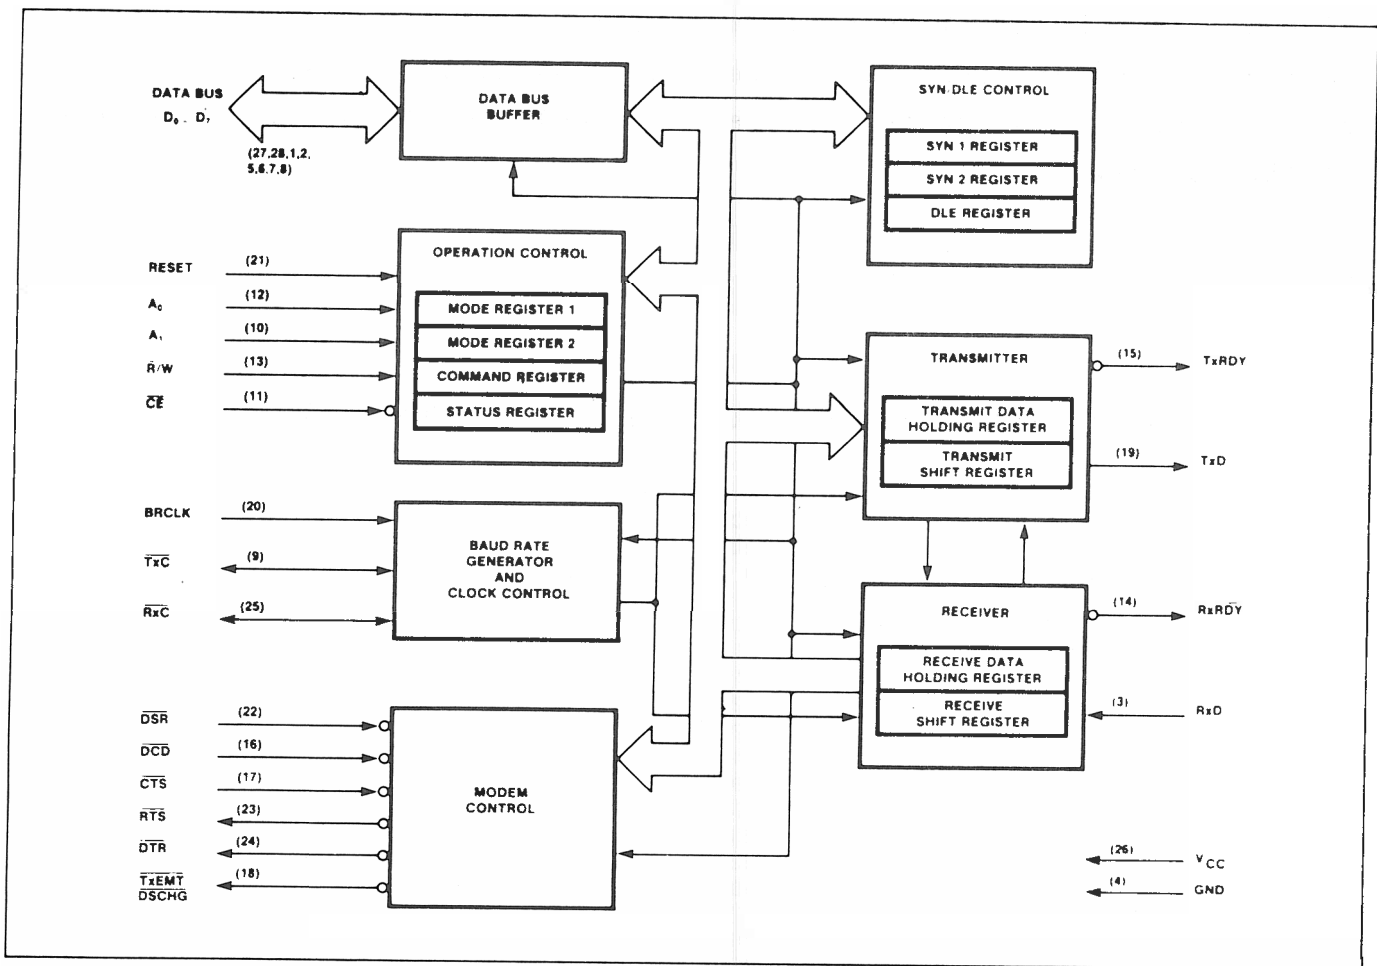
DATA BUS
$D_0 \ldots D_7$
(27,28,1,2,
5,6,7,8)

DATA BUS
BUFFER

SYN/DLE CONTROL
SYN 1 REGISTER
SYN 2 REGISTER
DLE REGISTER

RESET (21)
$A_0$ (12)
$A_1$ (10)
$\bar{R}/W$ (13)
$\overline{CE}$ (11)

OPERATION CONTROL
MODE REGISTER 1
MODE REGISTER 2
COMMAND REGISTER
STATUS REGISTER

TRANSMITTER
TRANSMIT DATA
HOLDING REGISTER
TRANSMIT
SHIFT REGISTER

(15) TxRDY
(19) TxD

BRCLK (20)
$\overline{TxC}$ (9)
$\overline{RxC}$ (25)

BAUD RATE
GENERATOR
AND
CLOCK CONTROL

RECEIVER
RECEIVE DATA
HOLDING REGISTER
RECEIVE
SHIFT REGISTER

(14) $Rx\overline{RDY}$
(3) RxD

$\overline{DSR}$ (22)
$\overline{DCD}$ (16)
$\overline{CTS}$ (17)
$\overline{RTS}$ (23)
$\overline{DTR}$ (24)
$\overline{TxEMT}$
$\overline{DSCHG}$ (18)

MODEM
CONTROL

(26) $V_{CC}$
(4) GND